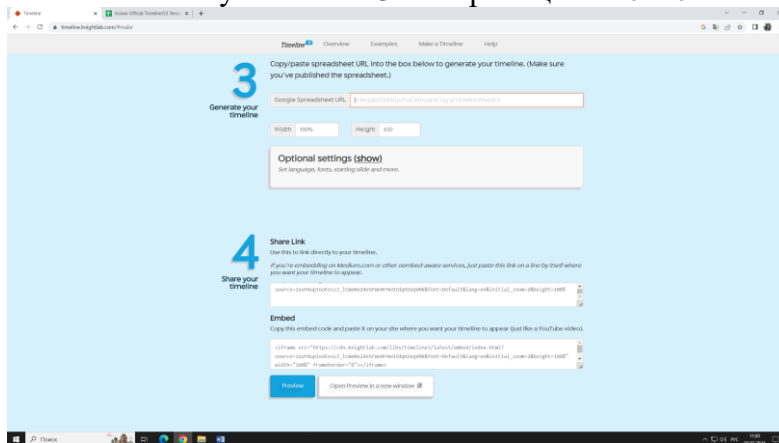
Timeline | Копия Official TimelineJS3 Temp...

timeline.knightlab.com/#make

Timeline Overview Examples Make a Timeline Help

3
Generate your timeline

Copy/paste spreadsheet URL into the box below to generate your timeline. (Make sure you've published the spreadsheet.)

Google Spreadsheet URL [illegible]

Width 100% Height 650

Optional settings (show)
Set language, fonts, starting slide and more.

4
Share your timeline

Share Link
Use this to link directly to your timeline.

If you're embedding on Medium.com or other oembed aware services, just paste this link on a line by itself where you want your timeline to appear.

source=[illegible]&font=Default&lang=en&initial_zoom=2&height=100%

Embed
Copy this embed code and paste it on your site where you want your timeline to appear (just like a YouTube video).

<iframe src="https://cdn.knightlab.com/libs/timeline3/latest/embed/index.html?source=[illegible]&font=Default&lang=en&initial_zoom=2&height=100%" width="100%" frameborder="0"></iframe>

Preview Open Preview in a new window

Поиск

11:00